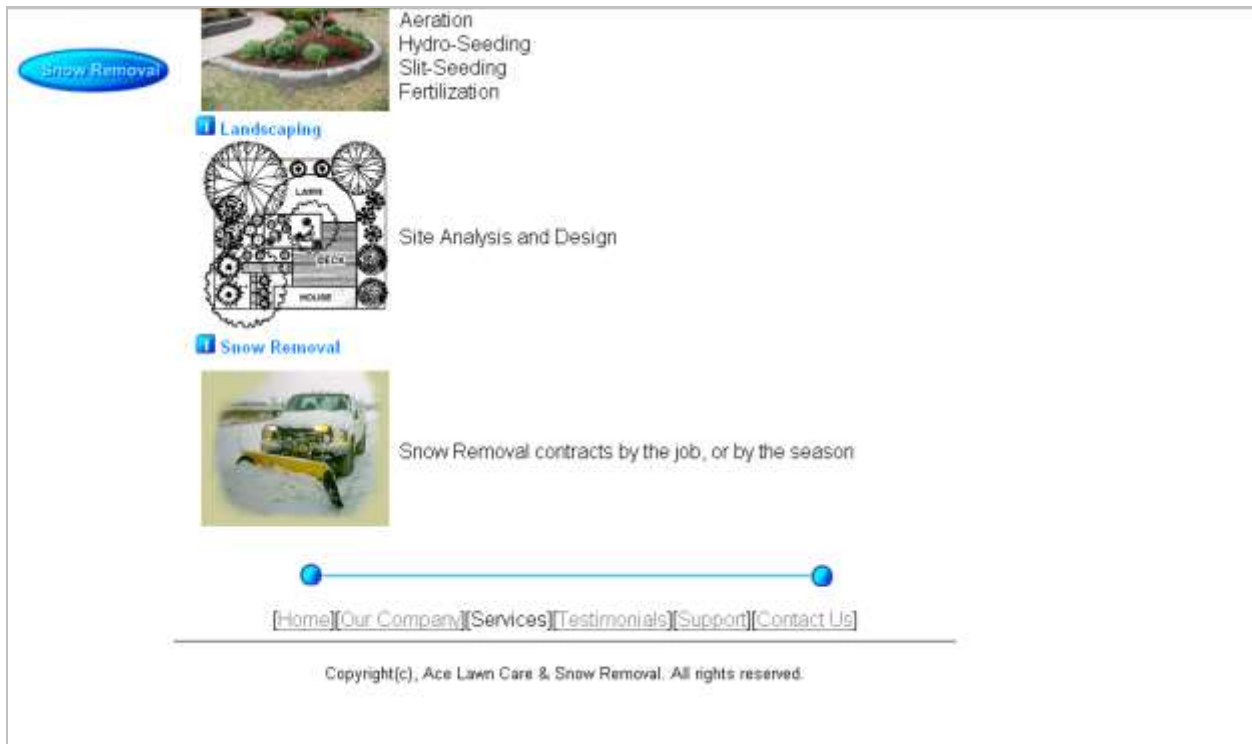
Snow Removal

Aeration
Hydro-Seeding
Slit-Seeding
Fertilization

Landscaping

LAWN
DECK
HOUSE

Site Analysis and Design

Snow Removal

Snow Removal contracts by the job, or by the season

[Home][Our Company][Services][Testimonials][Support][Contact Us]

Copyright(c), Ace Lawn Care & Snow Removal. All rights reserved.